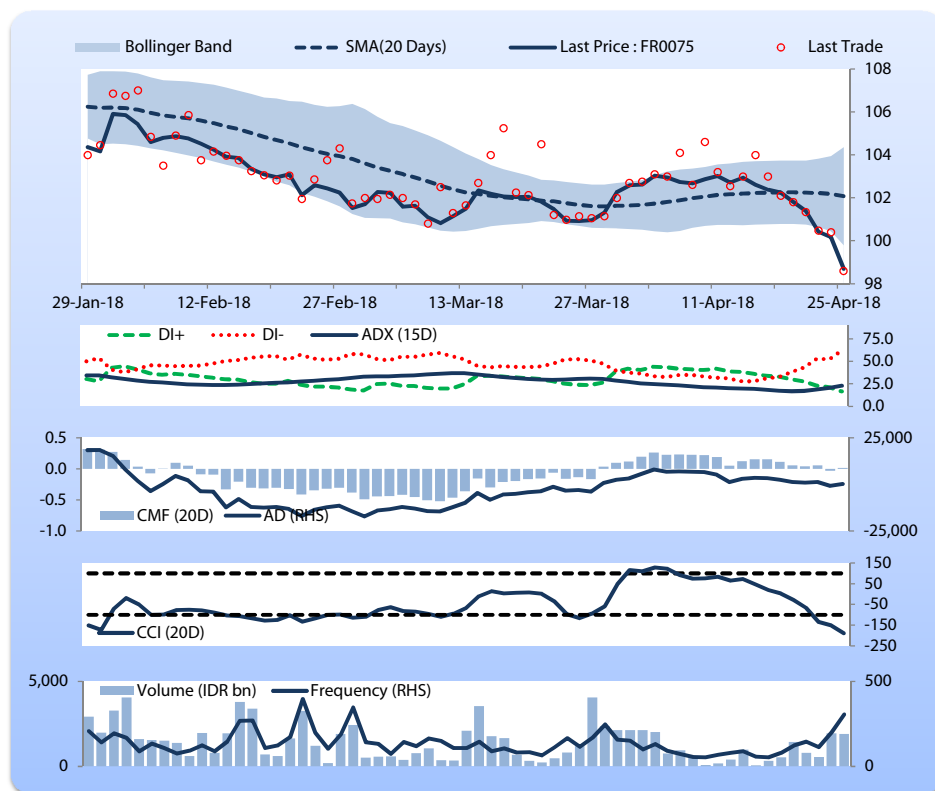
Bollinger Band SMA(20 Days) Last Price : FR0075 Last Trade

108
106
104
102
100
98

29-Jan-18 12-Feb-18 27-Feb-18 13-Mar-18 27-Mar-18 11-Apr-18 25-Apr-18

DI+ DI- ADX (15D)

75.0
50.0
25.0
0.0

0.5
0.0
-0.5
-1.0

25,000
-25,000

CMF (20D) AD (RHS)

150
50
-50
-150
-250

CCI (20D)

5,000
0

Volume (IDR bn) Frequency (RHS)

500
0